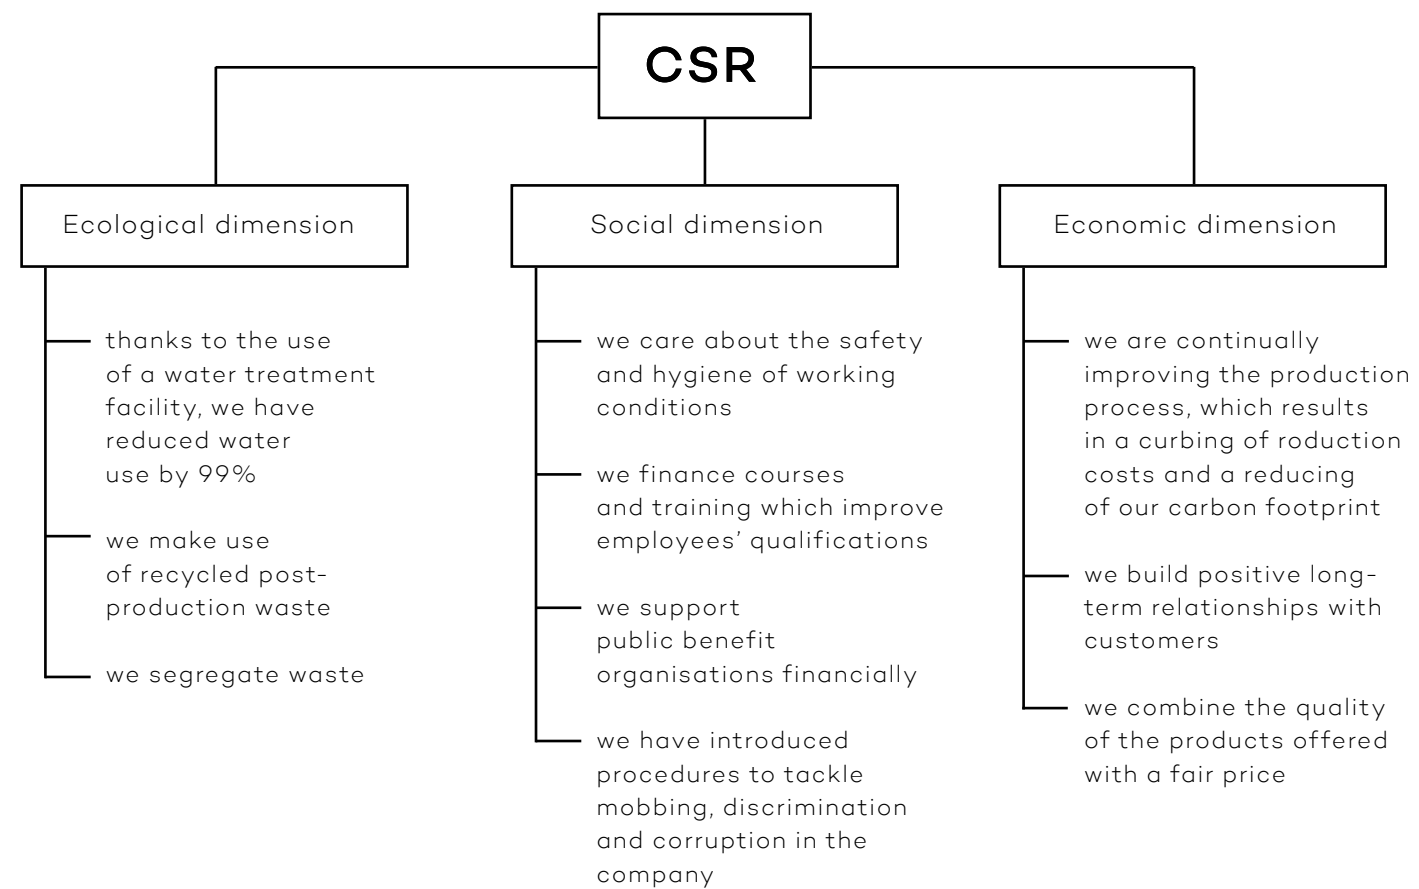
CSR

Ecological dimension

thanks to the use of a water treatment facility, we have reduced water use by 99%

we make use of recycled post-production waste

we segregate waste

Social dimension

we care about the safety and hygiene of working conditions

we finance courses and training which improve employees' qualifications

we support public benefit organisations financially

we have introduced procedures to tackle mobbing, discrimination and corruption in the company

Economic dimension

we are continually improving the production process, which results in a curbing of roduction costs and a reducing of our carbon footprint

we build positive long-term relationships with customers

we combine the quality of the products offered with a fair price